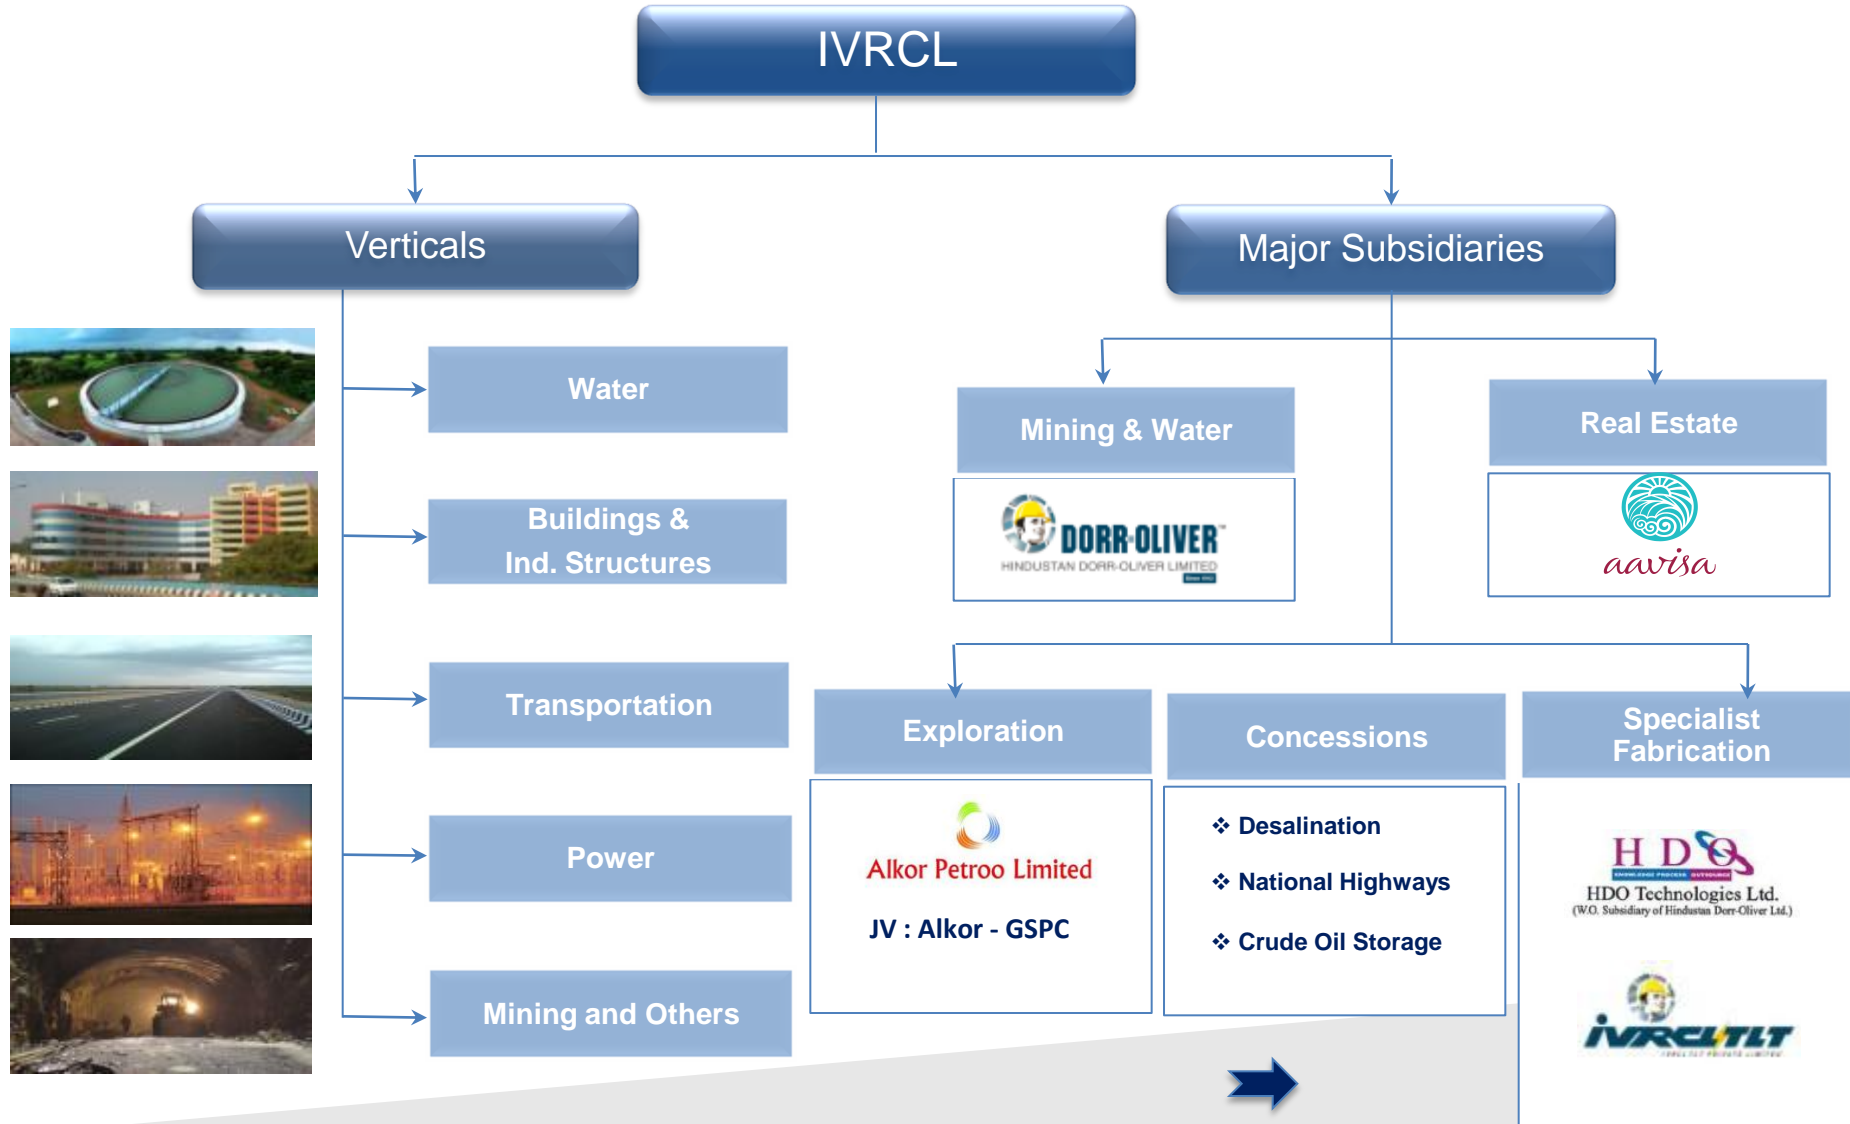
IVRCL

Verticals

Major Subsidiaries

Water

Buildings & Ind. Structures

Transportation

Power

Mining and Others

Mining & Water

DORR-OLIVER
HINDUSTAN DORR-OLIVER LIMITED

Real Estate

aavisa

Exploration

Alkor Petroo Limited

JV : Alkor - GSPC

Concessions

❖ Desalination

❖ National Highways

❖ Crude Oil Storage

Specialist Fabrication

HDO

HDO Technologies Ltd.
(W.O. Subsidiary of Hindustan Dorr-Oliver Ltd.)

IVRCL TLT